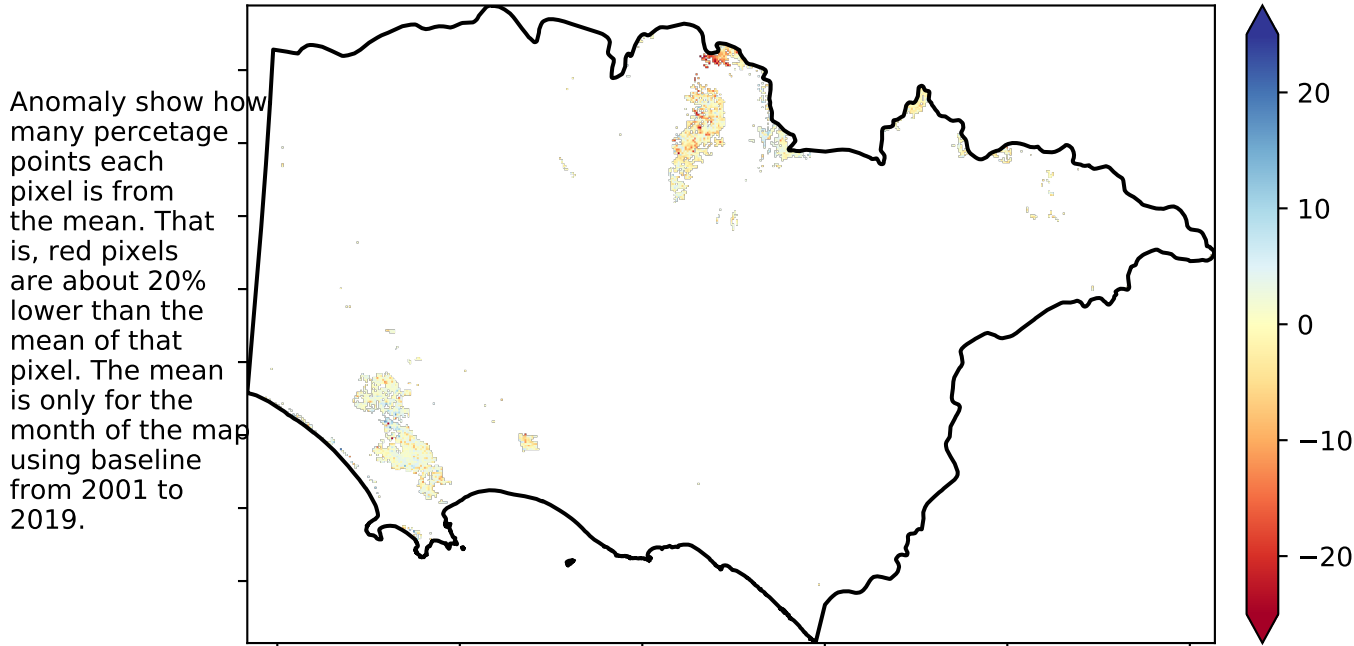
Anomaly show how many percetage points each pixel is from the mean. That is, red pixels are about 20% lower than the mean of that pixel. The mean is only for the month of the map using baseline from 2001 to 2019.

20
10
0
−10
−20